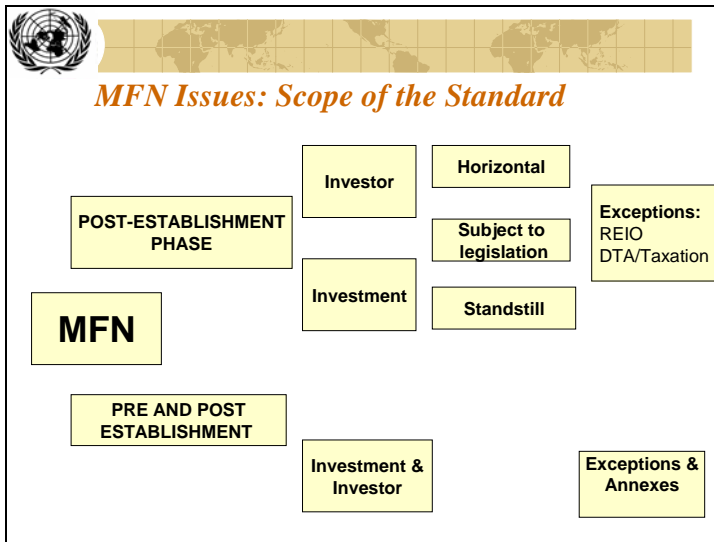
MFN Issues: Scope of the Standard

MFN

POST-ESTABLISHMENT PHASE

PRE AND POST ESTABLISHMENT

Investor

Investment

Investment & Investor

Horizontal

Subject to legislation

Standstill

Exceptions:
REIO
DTA/Taxation

Exceptions & Annexes